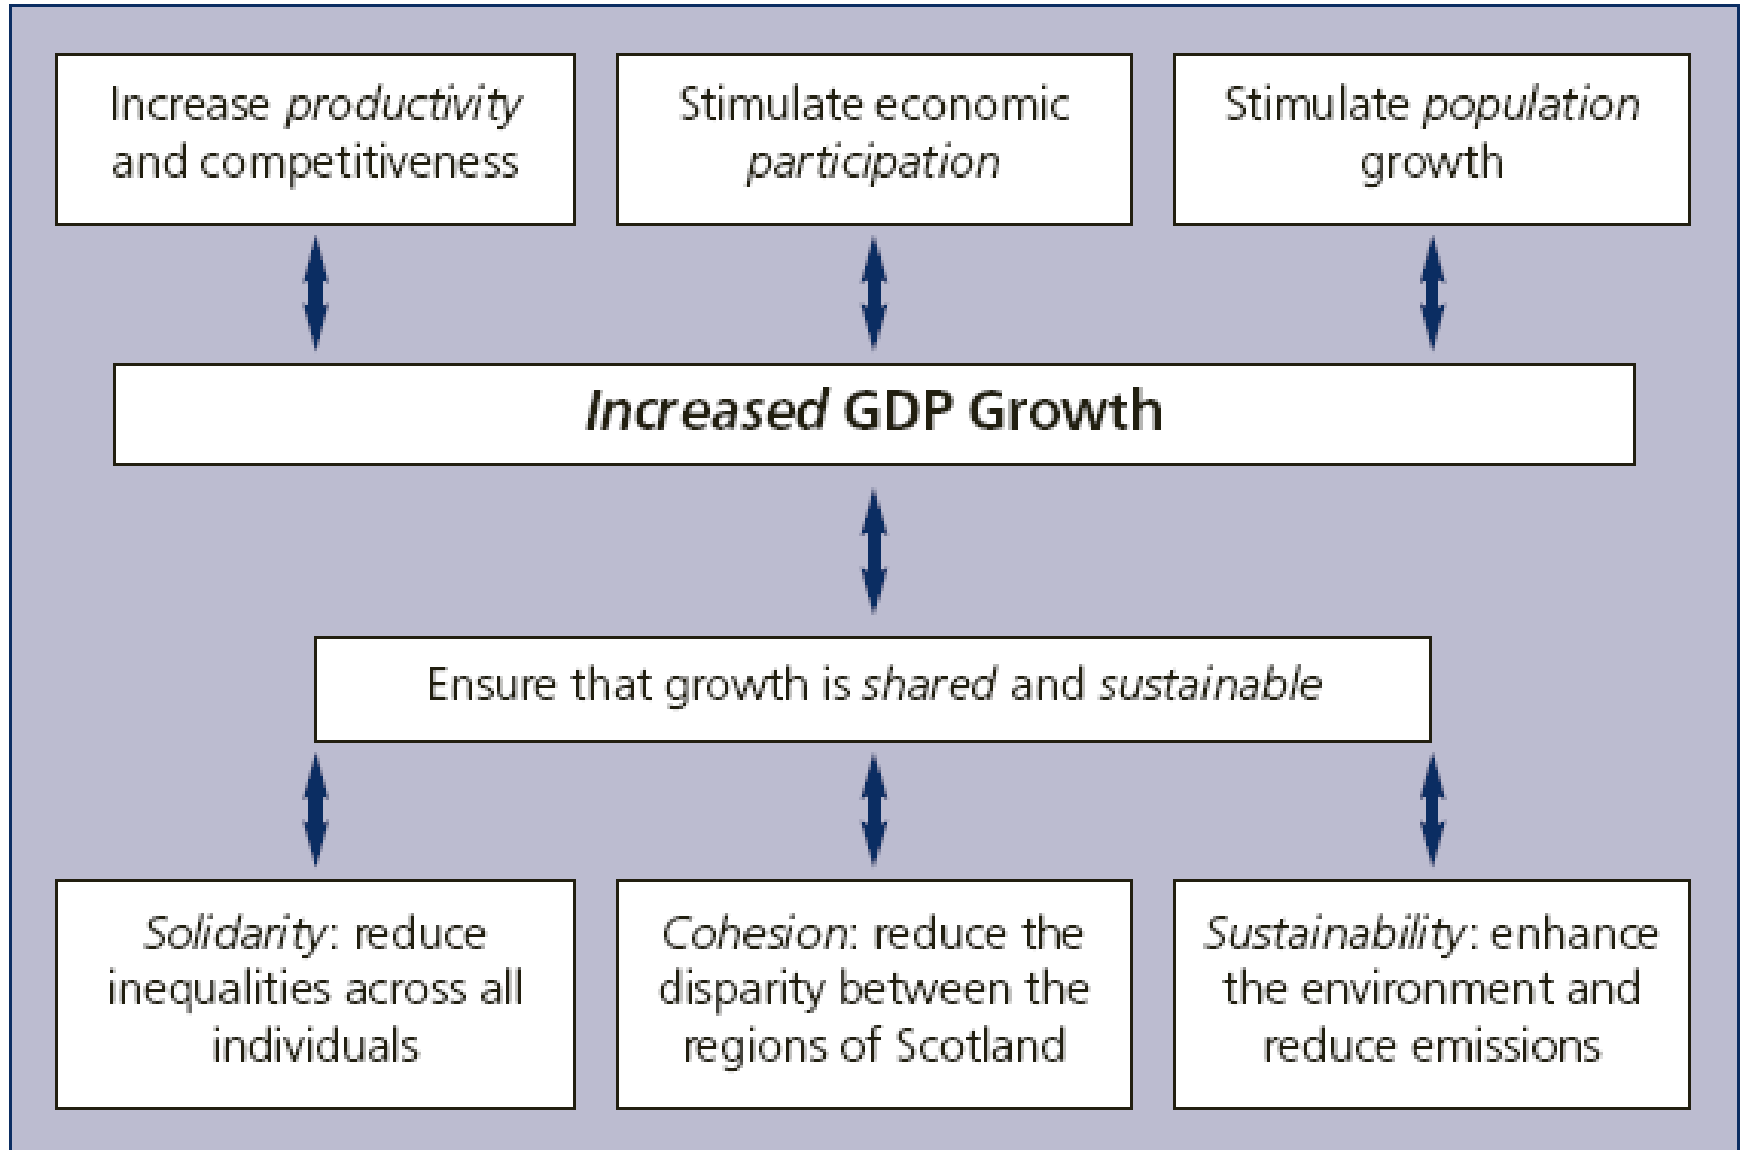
Increase productivity and competitiveness

Stimulate economic participation

Stimulate population growth

Increased GDP Growth

Ensure that growth is shared and sustainable

Solidarity: reduce inequalities across all individuals

Cohesion: reduce the disparity between the regions of Scotland

Sustainability: enhance the environment and reduce emissions